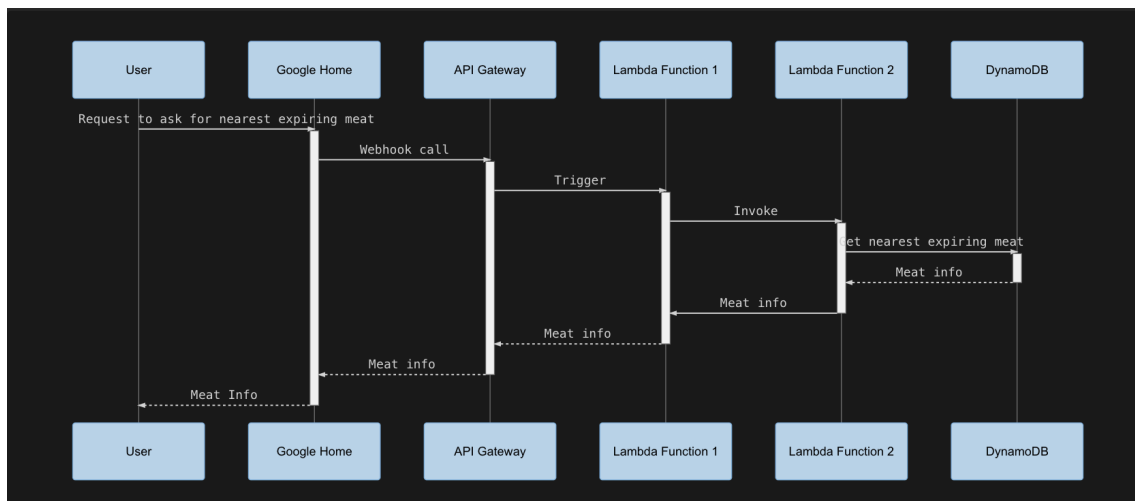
User

Google Home

API Gateway

Lambda Function 1

Lambda Function 2

DynamoDB

Request to ask for nearest expiring meat

Webhook call

Trigger

Invoke

et nearest expiring meat

Meat info

Meat info

Meat info

Meat info

Meat Info

User

Google Home

API Gateway

Lambda Function 1

Lambda Function 2

DynamoDB